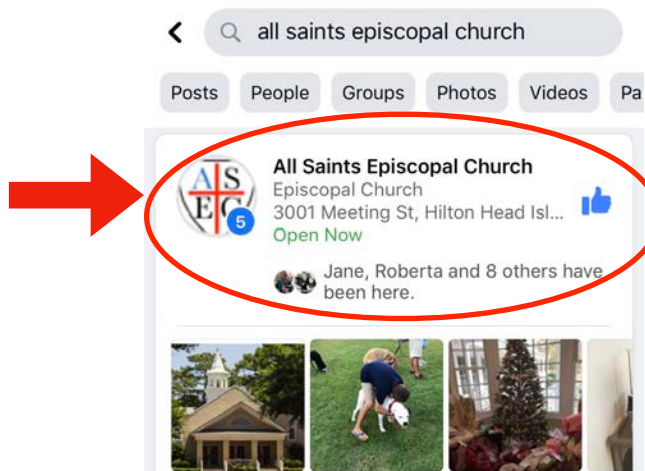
<

all saints episcopal church

Posts People Groups Photos Videos Pa

A S
E C
5

All Saints Episcopal Church
Episcopal Church
3001 Meeting St, Hilton Head Isl...
Open Now

Jane, Roberta and 8 others have been here.